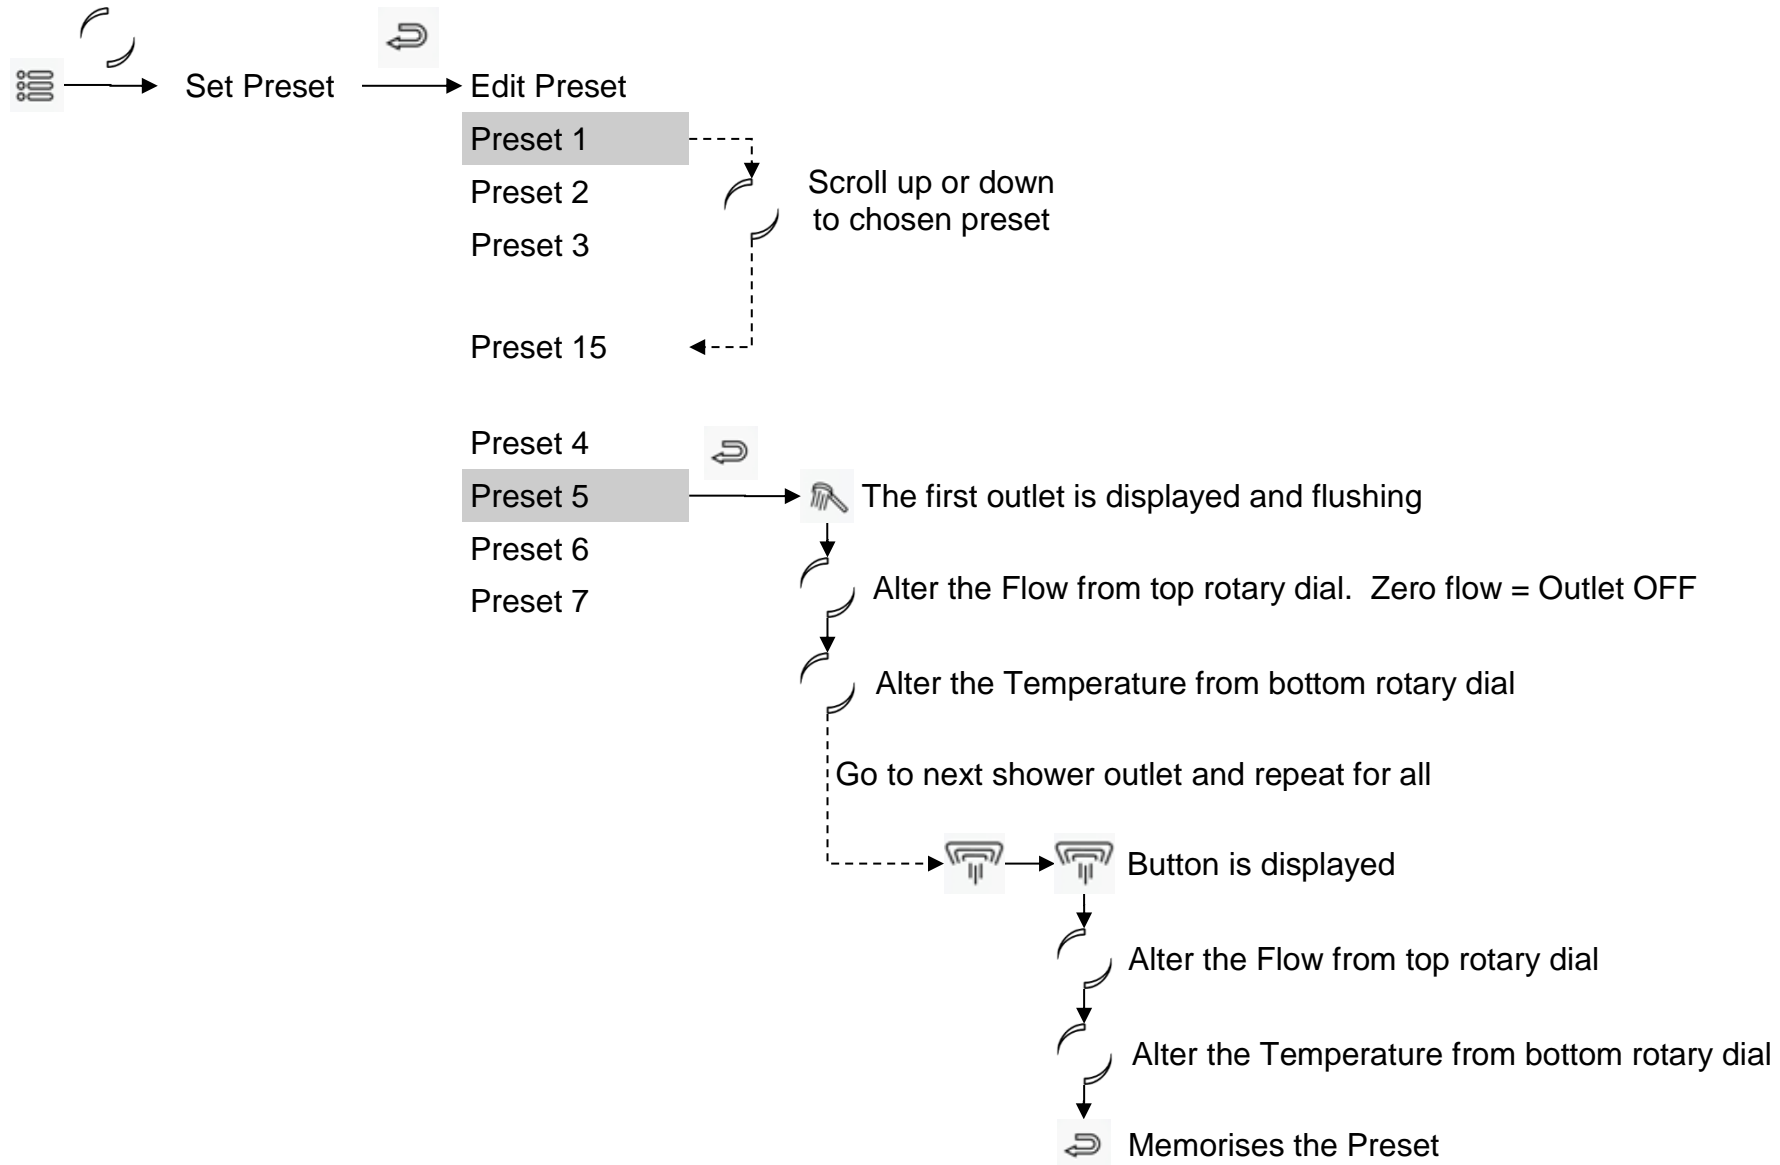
Set Preset

Edit Preset

Preset 1

Preset 2

Preset 3

Scroll up or down to chosen preset

Preset 15

Preset 4

Preset 5

Preset 6

Preset 7

The first outlet is displayed and flushing

Alter the Flow from top rotary dial. Zero flow = Outlet OFF

Alter the Temperature from bottom rotary dial

Go to next shower outlet and repeat for all

Button is displayed

Alter the Flow from top rotary dial

Alter the Temperature from bottom rotary dial

Memorises the Preset